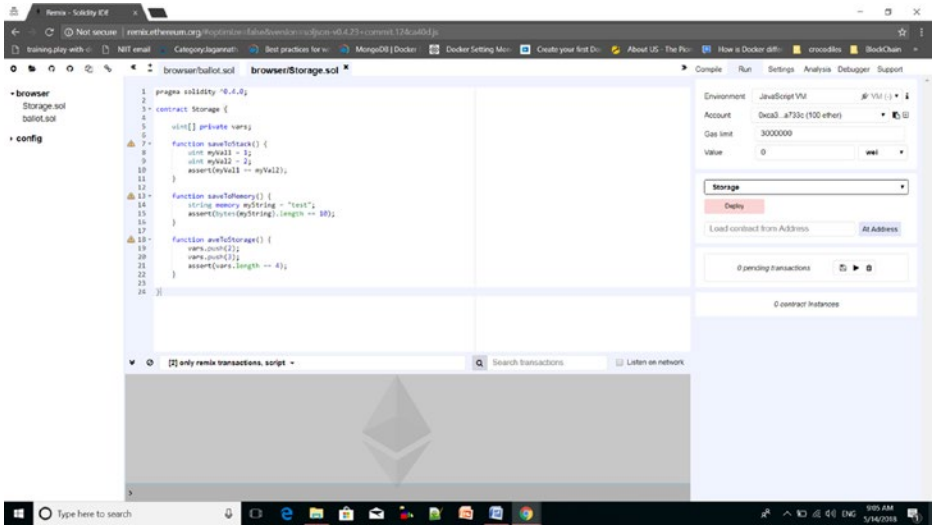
Remix - Solidity IDE

Not secure | remix.ethereum.org/#optimize=false&version=soljson-v0.4.23+commit.124ca40d.js

training.play-with-d | NIIT email | Category:Jagannath | Best practices for w | MongoDB | Docker | Docker Setting Mac | Create your first Do | About US - The Pio | How is Docker differ | crocodiles | BlockChain

browser/ballot.sol   browser/Storage.sol ×

▾browser
Storage.sol
ballot.sol
▸config

1 pragma solidity ^0.4.0;
2
3 contract Storage {
4
5     uint[] private vars;
6
7     function saveToStack() {
8         uint myVal1 = 1;
9         uint myVal2 = 2;
10        assert(myVal1 == myVal2);
11    }
12
13    function saveToMemory() {
14        string memory myString = "test";
15        assert(bytes(myString).length == 10);
16    }
17
18    function aveToStorage() {
19        vars.push(2);
20        vars.push(3);
21        assert(vars.length == 4);
22    }
23
24 }

Compile   Run   Settings   Analysis   Debugger   Support

Environment   JavaScript VM   VM (-)
Account   0xca3...a733c (100 ether)
Gas limit   3000000
Value   0   wei

Storage
Deploy
Load contract from Address   At Address

0 pending transactions

0 contract Instances

[2] only remix transactions, script
Search transactions
Listen on network

Type here to search

ENG   9:05 AM   5/14/2018